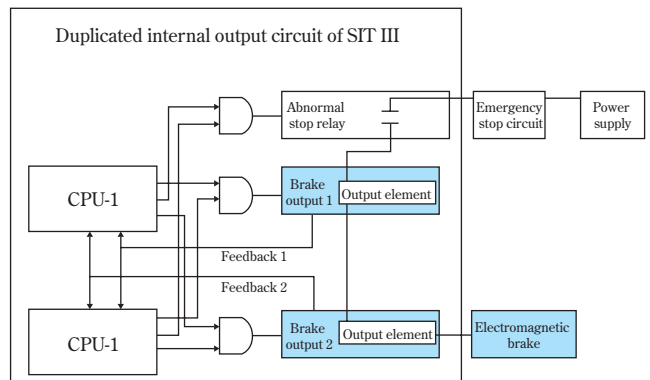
Duplicated internal output circuit of SIT III

Abnormal stop relay

Emergency stop circuit

Power supply

CPU-1

Brake output 1

Output element

Feedback 1

Feedback 2

CPU-1

Brake output 2

Output element

Electromagnetic brake